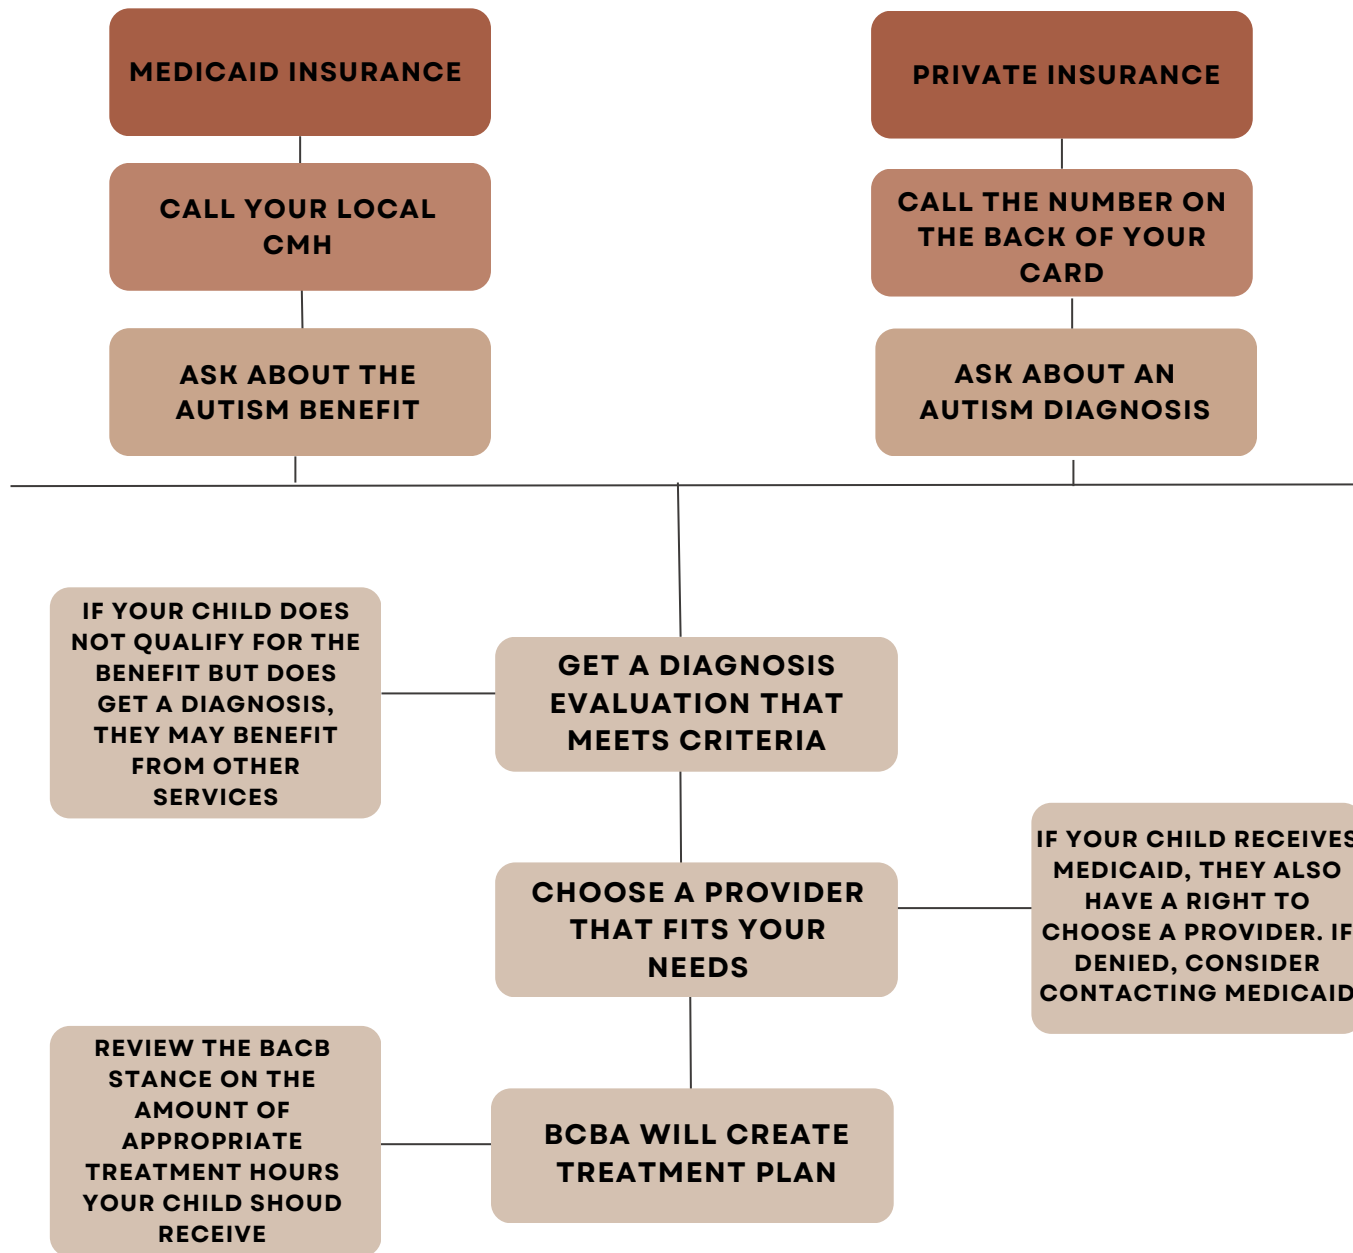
MEDICAID INSURANCE

CALL YOUR LOCAL CMH

ASK ABOUT THE AUTISM BENEFIT

PRIVATE INSURANCE

CALL THE NUMBER ON THE BACK OF YOUR CARD

ASK ABOUT AN AUTISM DIAGNOSIS

IF YOUR CHILD DOES NOT QUALIFY FOR THE BENEFIT BUT DOES GET A DIAGNOSIS, THEY MAY BENEFIT FROM OTHER SERVICES

GET A DIAGNOSIS EVALUATION THAT MEETS CRITERIA

CHOOSE A PROVIDER THAT FITS YOUR NEEDS

IF YOUR CHILD RECEIVES MEDICAID, THEY ALSO HAVE A RIGHT TO CHOOSE A PROVIDER. IF DENIED, CONSIDER CONTACTING MEDICAID

REVIEW THE BACB STANCE ON THE AMOUNT OF APPROPRIATE TREATMENT HOURS YOUR CHILD SHOUD RECEIVE

BCBA WILL CREATE TREATMENT PLAN